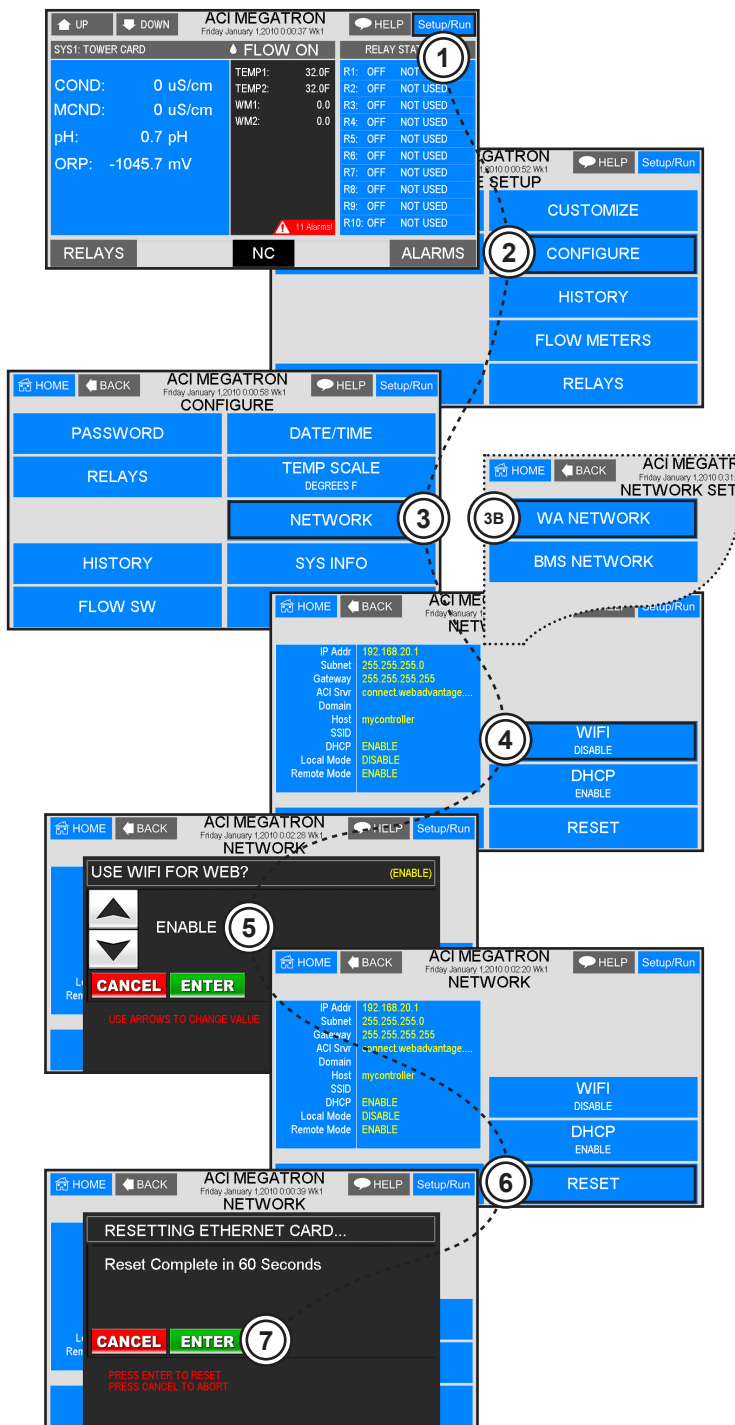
UP DOWN ACI MEGATRON Friday January 1,2010 0:00:37 Wk1 HELP Setup/Run

SYS1: TOWER CARD FLOW ON RELAY STAT

COND: 0 uS/cm
MCND: 0 uS/cm
pH: 0.7 pH
ORP: -1045.7 mV

TEMP1: 32.0F
TEMP2: 32.0F
WM1: 0.0
WM2: 0.0

11 Alarms!

R1: OFF NOT USED
R2: OFF NOT USED
R3: OFF NOT USED
R4: OFF NOT USED
R5: OFF NOT USED
R6: OFF NOT USED
R7: OFF NOT USED
R8: OFF NOT USED
R9: OFF NOT USED
R10: OFF NOT USED

RELAYS NC ALARMS

1

GATRON Friday January 1,2010 0:00:52 Wk1 HELP Setup/Run
SETUP

CUSTOMIZE
2 CONFIGURE
HISTORY
FLOW METERS
RELAYS

HOME BACK ACI MEGATRON Friday January 1,2010 0:00:58 Wk1 HELP Setup/Run
CONFIGURE

PASSWORD DATE/TIME
RELAYS TEMP SCALE DEGREES F
NETWORK 3
HISTORY SYS INFO
FLOW SW

HOME BACK ACI MEGA Friday January 1,2010 0:03 NETWORK SET
3B WA NETWORK
BMS NETWORK

HOME BACK ACI MEG NET Setup/Run

IP Addr 192.168.20.1
Subnet 255.255.255.0
Gateway 255.255.255.255
ACI Srvr connect.webadvantage....
Domain
Host mycontroller
SSID
DHCP ENABLE
Local Mode DISABLE
Remote Mode ENABLE

4 WIFI DISABLE
DHCP ENABLE
RESET

HOME BACK ACI MEGATRON Friday January 1,2010 0:02:28 Wk1 HELP Setup/Run
NETWORK

USE WIFI FOR WEB? (ENABLE)
ENABLE 5
CANCEL ENTER
USE ARROWS TO CHANGE VALUE

HOME BACK ACI MEGATRON Friday January 1,2010 0:02:20 Wk1 HELP Setup/Run
NETWORK

IP Addr 192.168.20.1
Subnet 255.255.255.0
Gateway 255.255.255.255
ACI Srvr connect.webadvantage....
Domain
Host mycontroller
SSID
DHCP ENABLE
Local Mode DISABLE
Remote Mode ENABLE

WIFI DISABLE
DHCP ENABLE
6 RESET

HOME BACK ACI MEGATRON Friday January 1,2010 0:00:39 Wk1 HELP Setup/Run
NETWORK

RESETTING ETHERNET CARD...
Reset Complete in 60 Seconds
CANCEL ENTER 7
PRESS ENTER TO RESET
PRESS CANCEL TO ABORT